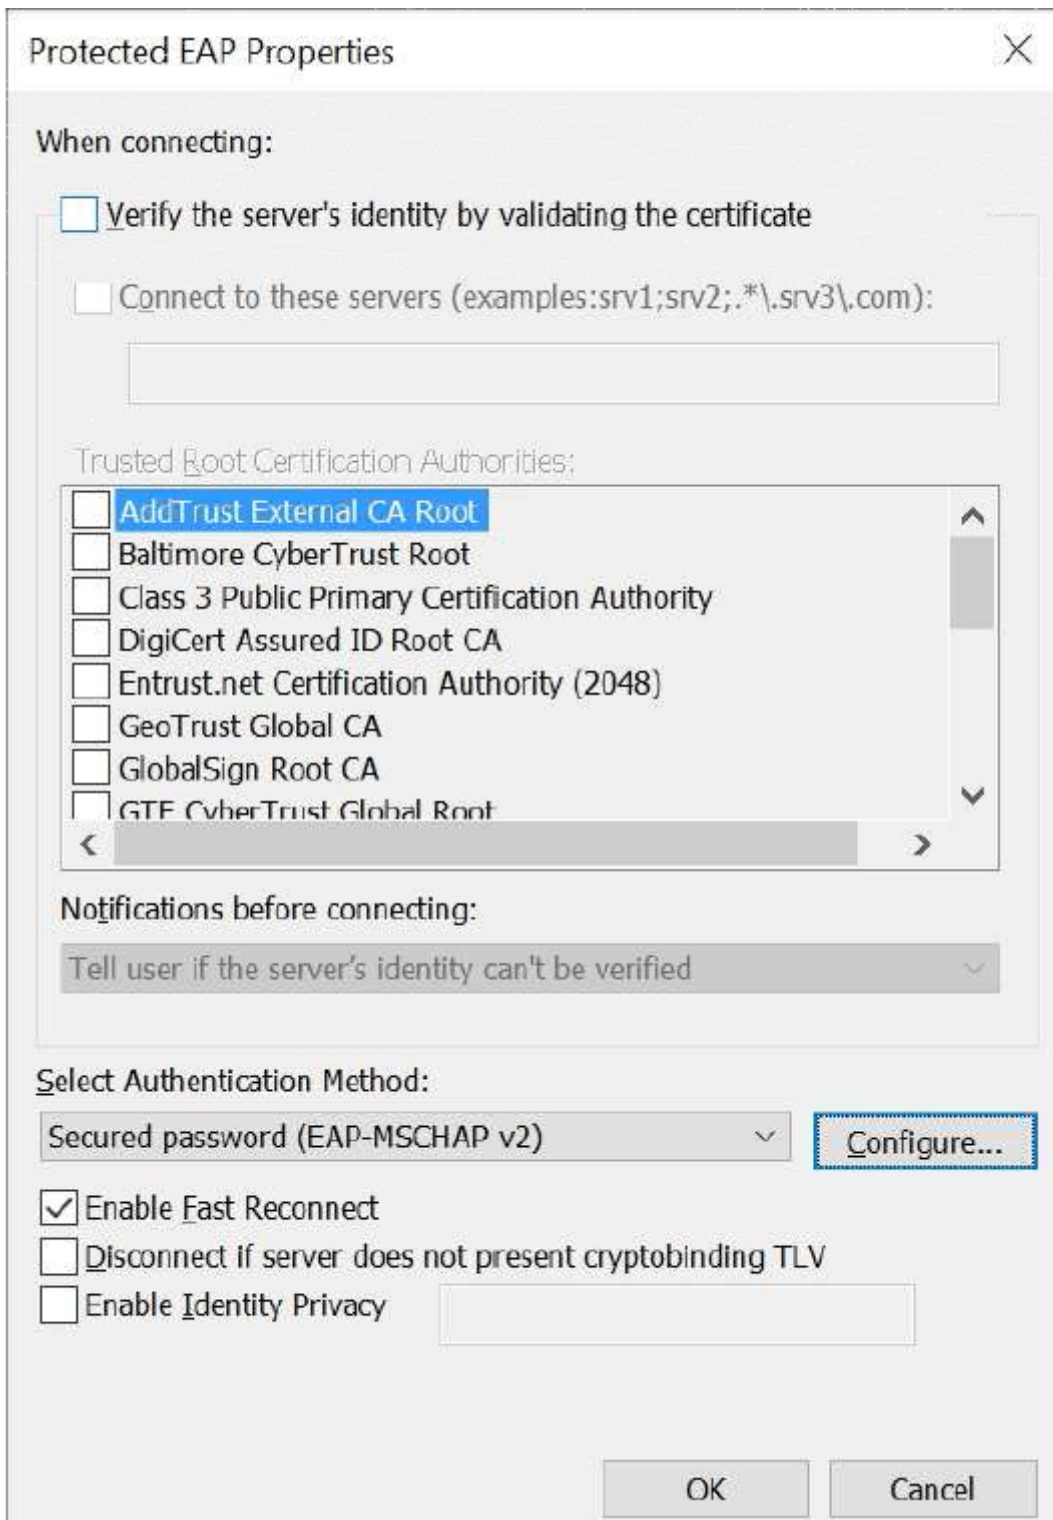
Protected EAP Properties

When connecting:

Verify the server's identity by validating the certificate

Connect to these servers (examples:srv1;srv2;.*\.srv3\.com):

Trusted Root Certification Authorities:

AddTrust External CA Root
Baltimore CyberTrust Root
Class 3 Public Primary Certification Authority
DigiCert Assured ID Root CA
Entrust.net Certification Authority (2048)
GeoTrust Global CA
GlobalSign Root CA
GTE CyberTrust Global Root

Notifications before connecting:

Tell user if the server's identity can't be verified

Select Authentication Method:

Secured password (EAP-MSCHAP v2)

Configure...

Enable Fast Reconnect
Disconnect if server does not present cryptobinding TLV
Enable Identity Privacy

OK
Cancel